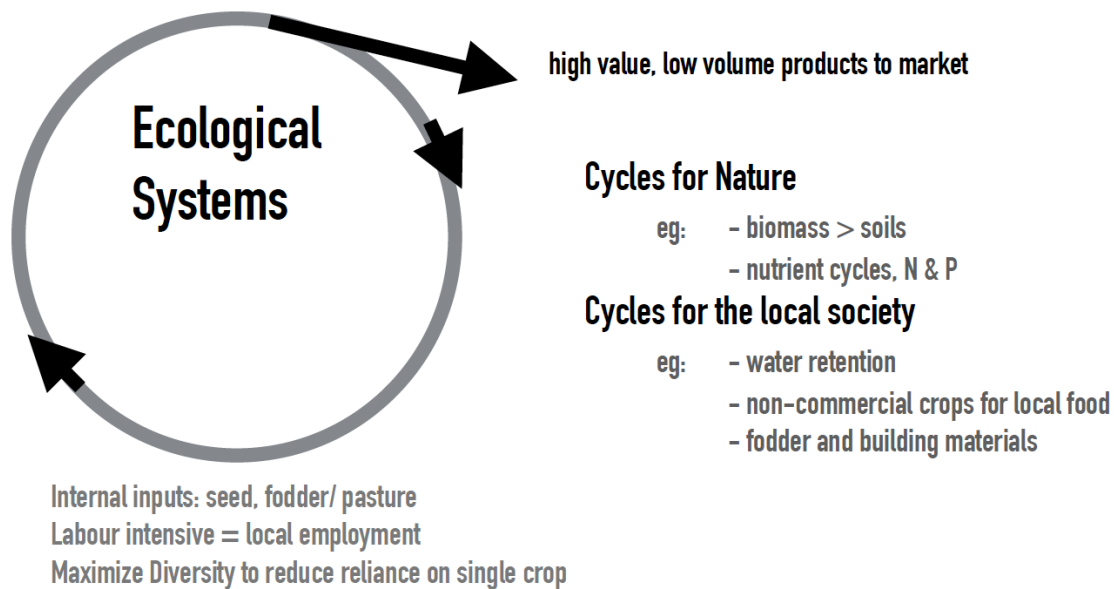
Ecological Systems

high value, low volume products to market

Cycles for Nature

eg: - biomass > soils
- nutrient cycles, N & P

Cycles for the local society

eg: - water retention
- non-commercial crops for local food
- fodder and building materials

Internal inputs: seed, fodder/ pasture
Labour intensive = local employment
Maximize Diversity to reduce reliance on single crop